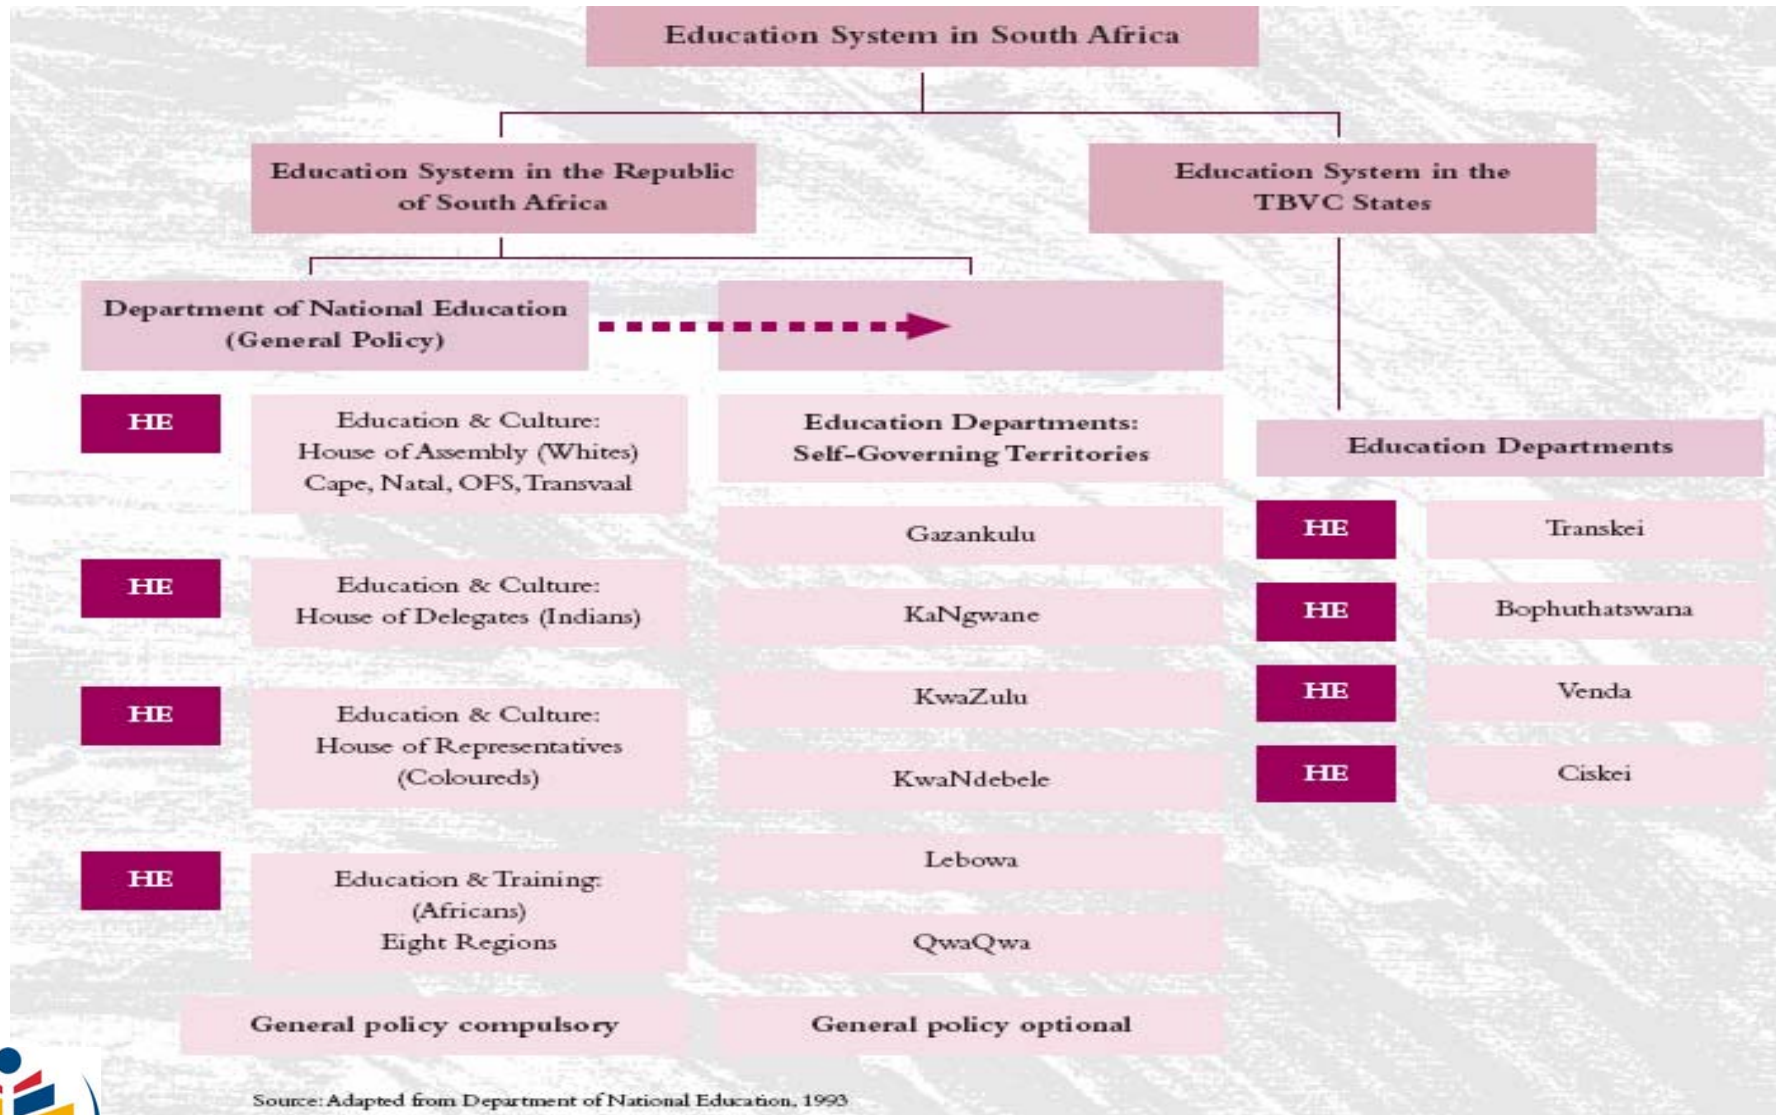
Education System in South Africa

Education System in the Republic of South Africa

Education System in the TBVC States

Department of National Education (General Policy)

HE

Education & Culture: House of Assembly (Whites) Cape, Natal, OFS, Transvaal

Education Departments: Self-Governing Territories

Education Departments

Gazankulu

HE

Transkei

HE

Education & Culture: House of Delegates (Indians)

KaNgwane

HE

Bophuthatswana

HE

Education & Culture: House of Representatives (Coloureds)

KwaZulu

HE

Venda

KwaNdebele

HE

Ciskei

HE

Education & Training: (Africans) Eight Regions

Lebowa

QwaQwa

General policy compulsory

General policy optional

Source: Adapted from Department of National Education, 1993